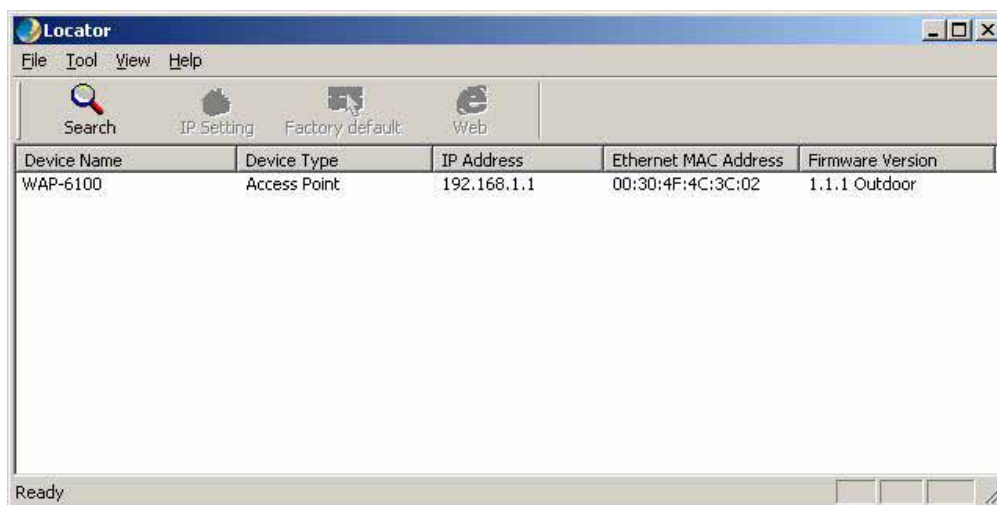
Locator

File Tool View Help

Search IP Setting Factory default Web

| Device Name | Device Type | IP Address | Ethernet MAC Address | Firmware Version |
|---|---|---|---|---|
| WAP-6100 | Access Point | 192.168.1.1 | 00:30:4F:4C:3C:02 | 1.1.1 Outdoor |

Ready